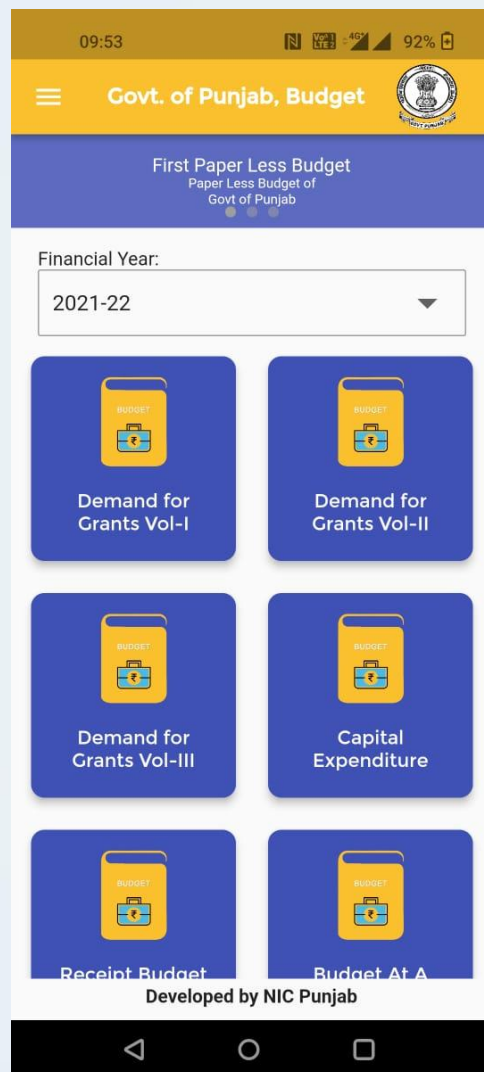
09:53 92%

Govt. of Punjab, Budget

GOVT PUNJAB

First Paper Less Budget
Paper Less Budget of
Govt of Punjab

Financial Year:

2021-22

BUDGET
Demand for Grants Vol-I

BUDGET
Demand for Grants Vol-II

BUDGET
Demand for Grants Vol-III

BUDGET
Capital Expenditure

BUDGET
Receipt Budget

BUDGET
Budget At A

Developed by NIC Punjab